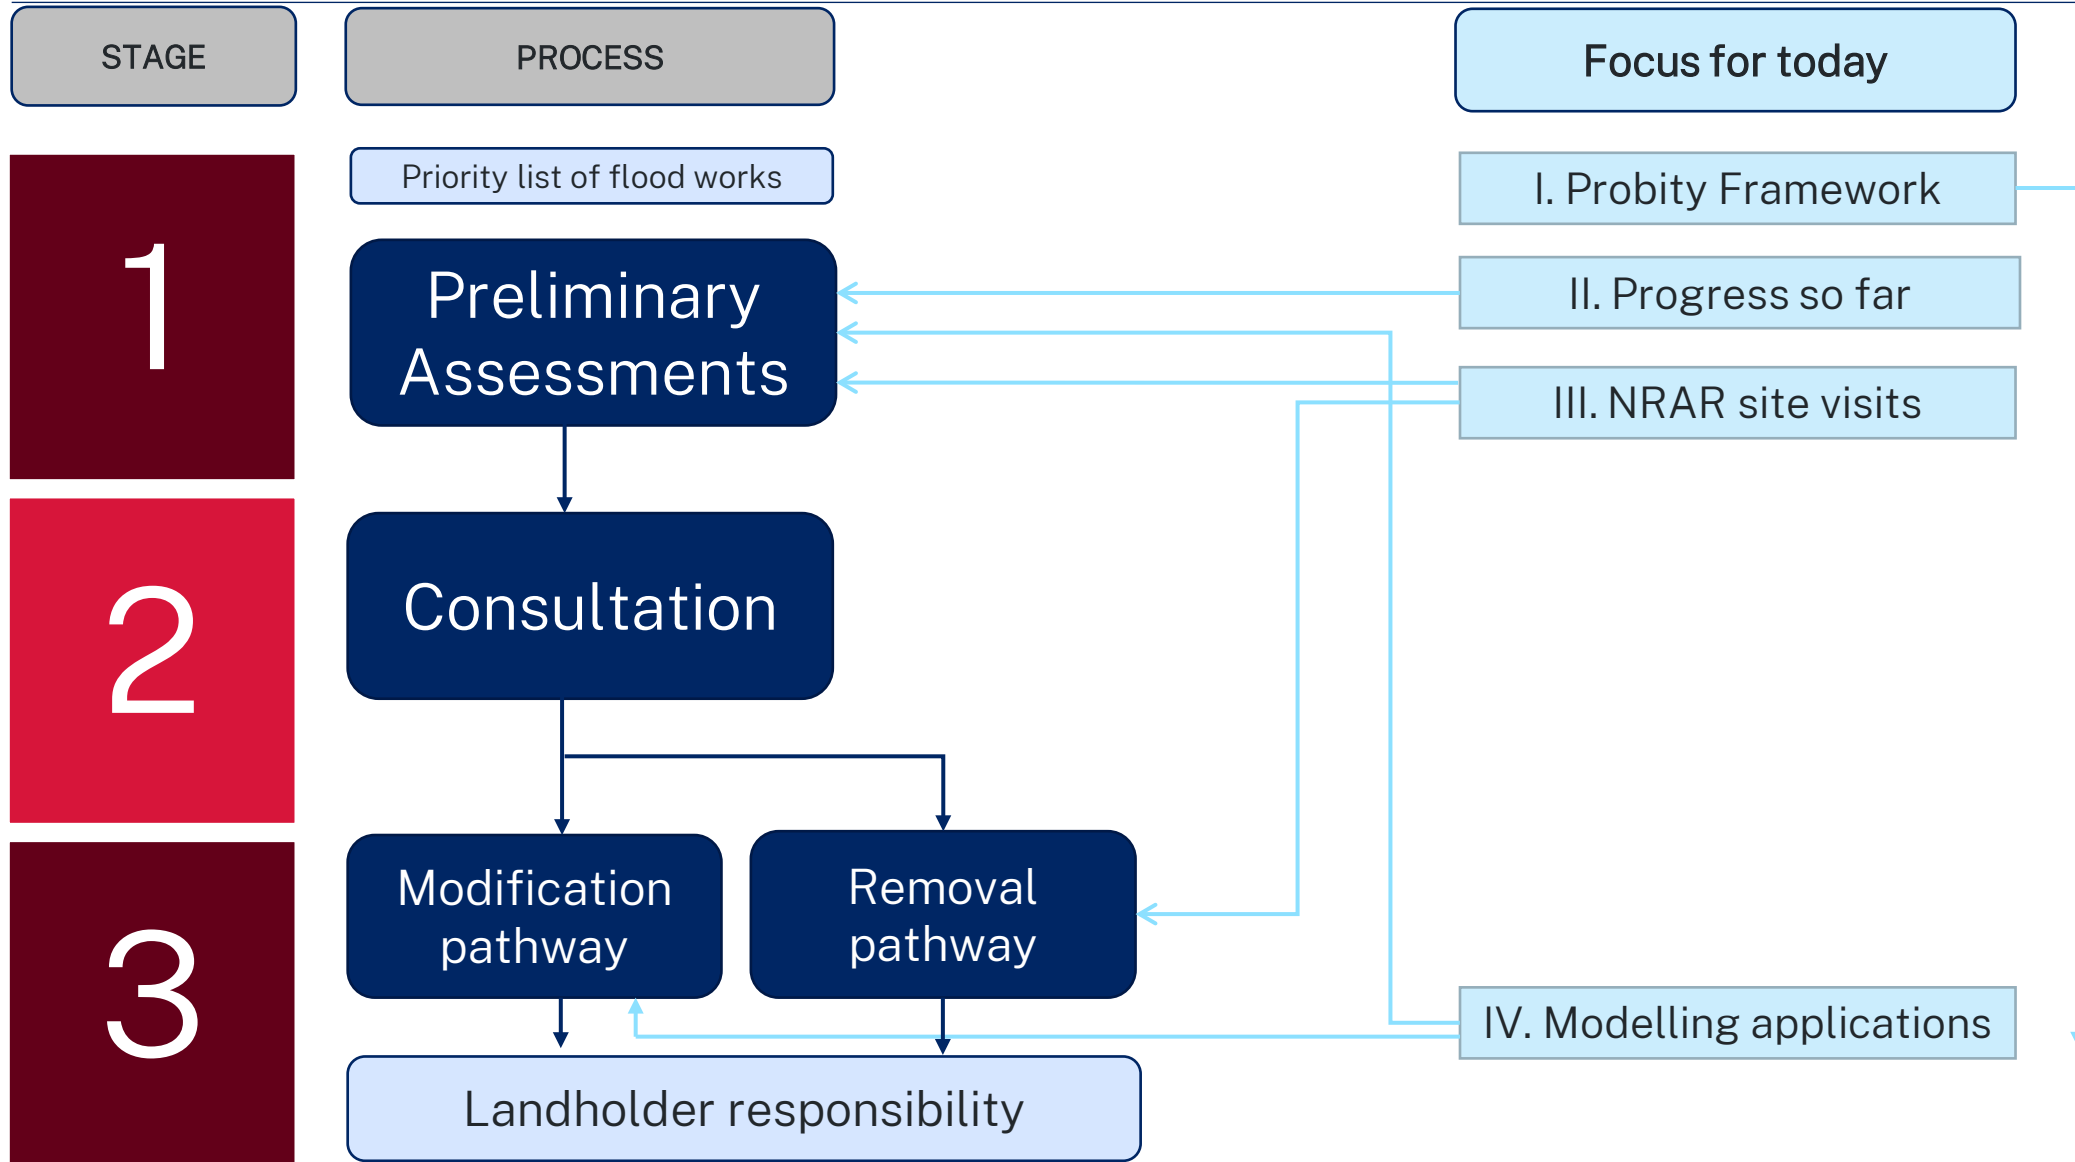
STAGE

PROCESS

Focus for today

Priority list of flood works

1

Preliminary Assessments

I. Probity Framework

II. Progress so far

III. NRAR site visits

2

Consultation

3

Modification pathway

Removal pathway

IV. Modelling applications

Landholder responsibility